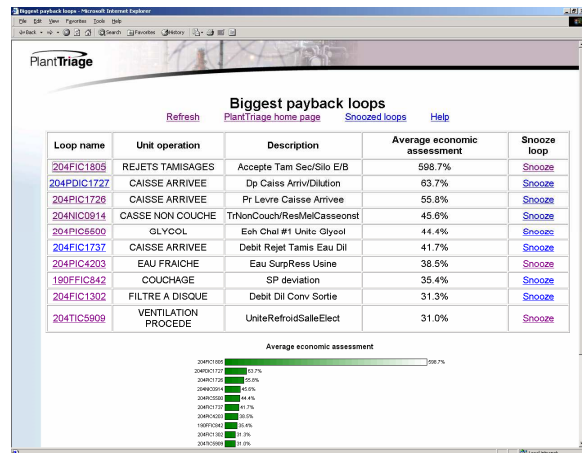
Biggest payback loops - Microsoft Internet Explorer

File Edit View Favorites Tools Help

Back Search Favorites History

PlantTriage

Biggest payback loops

Refresh PlantTriage home page Snoozed loops Help

| Loop name | Unit operation | Description | Average economic assessment | Snooze loop |
|---|---|---|---|---|
| 204FIC1805 | REJETS TAMISAGES | Accepte Tam Sec/Silo E/B | 598.7% | Snooze |
| 204PDIC1727 | CAISSE ARRIVEE | Dp Caiss Arriv/Dilution | 63.7% | Snooze |
| 204FIC1726 | CAISSE ARRIVEE | Pr Levre Caisse Arrivee | 55.8% | Snooze |
| 204NIC0914 | CASSE NON COUCHE | TrNonCouch/ResMelCasseonst | 45.6% | Snooze |
| 204PIC5500 | GLYCOL | Ech Chal #1 Unitc Glycol | 44.4% | Snooze |
| 204FIC1737 | CAISSE ARRIVEE | Debit Rejet Tamis Eau Dil | 41.7% | Snooze |
| 204PIC4203 | EAU FRAICHE | Eau SurpRess Usine | 38.5% | Snooze |
| 190FFIC842 | COUCHAGE | SP deviation | 35.4% | Snooze |
| 204FIC1302 | FILTRE A DISQUE | Debit Dil Conv Sortie | 31.3% | Snooze |
| 204TIC5909 | VENTILATION PROCEDE | UniteRefroidSalleElect | 31.0% | Snooze |

Average economic assessment

204FIC1805 598.7%
204PDIC1727 63.7%
204FIC1726 55.8%
204NIC0914 45.6%
204PIC5500 44.4%
204FIC1737 41.7%
204PIC4203 38.5%
190FFIC842 35.4%
204FIC1302 31.3%
204TIC5909 31.0%

Local intranet